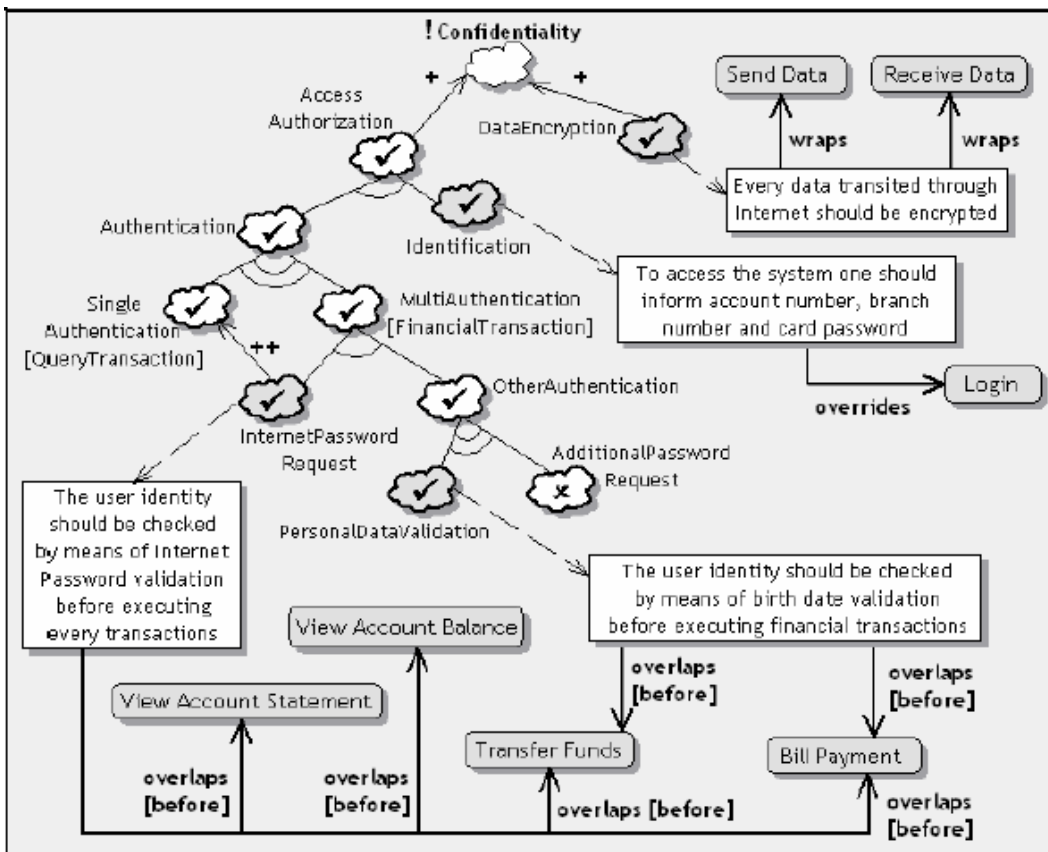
! Confidentiality

+

+

Access Authorization

DataEncryption

Send Data

Receive Data

wraps

wraps

Every data transited through Internet should be encrypted

Authentication

Identification

To access the system one should inform account number, branch number and card password

Single Authentication [QueryTransaction]

MultiAuthentication [FinancialTransaction]

++

OtherAuthentication

Login

overrides

InternetPassword Request

AdditionalPassword Request

PersonalDataValidation

The user identity should be checked by means of Internet Password validation before executing every transactions

The user identity should be checked by means of birth date validation before executing financial transactions

View Account Balance

overlaps [before]

overlaps [before]

View Account Statement

Transfer Funds

Bill Payment

overlaps [before]

overlaps [before]

overlaps [before]

overlaps [before]